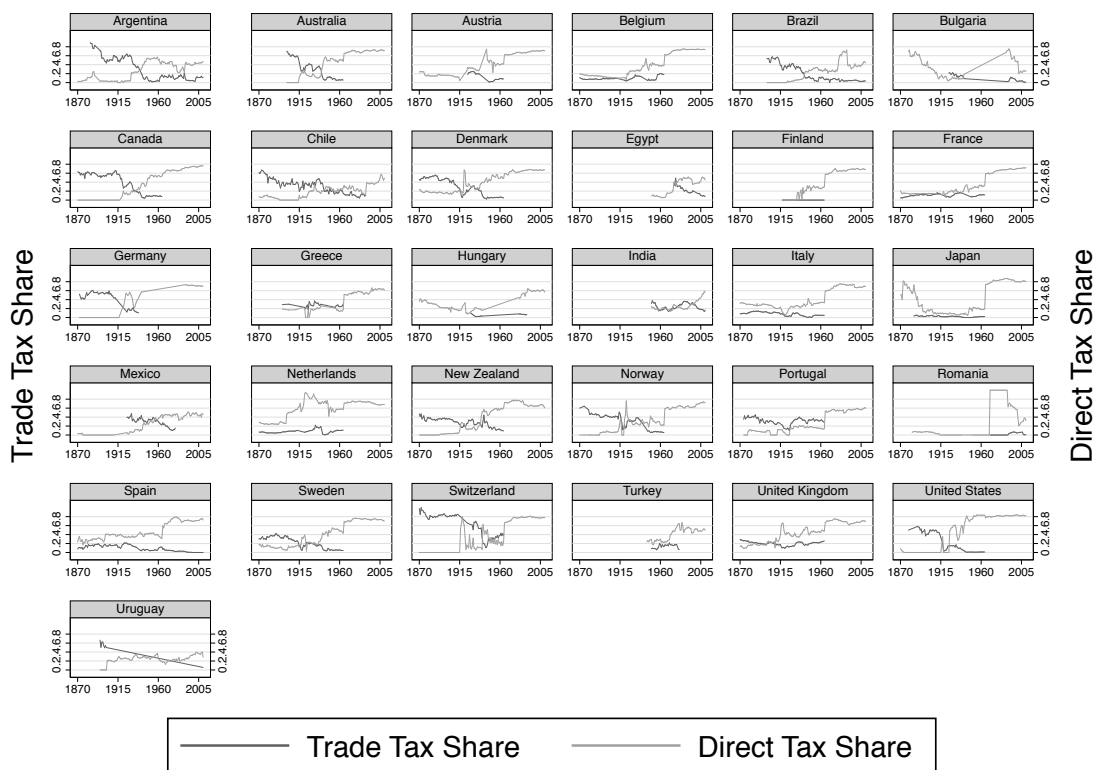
Trade Tax Share

Argentina
0 .2 .4 .6 .8
1870 1915 1960 2005

Australia
1870 1915 1960 2005

Austria
1870 1915 1960 2005

Belgium
1870 1915 1960 2005

Brazil
1870 1915 1960 2005

Bulgaria
0 .2 .4 .6 .8
1870 1915 1960 2005

Canada
0 .2 .4 .6 .8
1870 1915 1960 2005

Chile
1870 1915 1960 2005

Denmark
1870 1915 1960 2005

Egypt
1870 1915 1960 2005

Finland
1870 1915 1960 2005

France
0 .2 .4 .6 .8
1870 1915 1960 2005

Germany
0 .2 .4 .6 .8
1870 1915 1960 2005

Greece
1870 1915 1960 2005

Hungary
1870 1915 1960 2005

India
1870 1915 1960 2005

Italy
1870 1915 1960 2005

Japan
0 .2 .4 .6 .8
1870 1915 1960 2005

Mexico
0 .2 .4 .6 .8
1870 1915 1960 2005

Netherlands
1870 1915 1960 2005

New Zealand
1870 1915 1960 2005

Norway
1870 1915 1960 2005

Portugal
1870 1915 1960 2005

Romania
0 .2 .4 .6 .8
1870 1915 1960 2005

Spain
0 .2 .4 .6 .8
1870 1915 1960 2005

Sweden
1870 1915 1960 2005

Switzerland
1870 1915 1960 2005

Turkey
1870 1915 1960 2005

United Kingdom
1870 1915 1960 2005

United States
0 .2 .4 .6 .8
1870 1915 1960 2005

Uruguay
0 .2 .4 .6 .8
0 .2 .4 .6 .8
1870 1915 1960 2005

Direct Tax Share

Trade Tax Share
Direct Tax Share